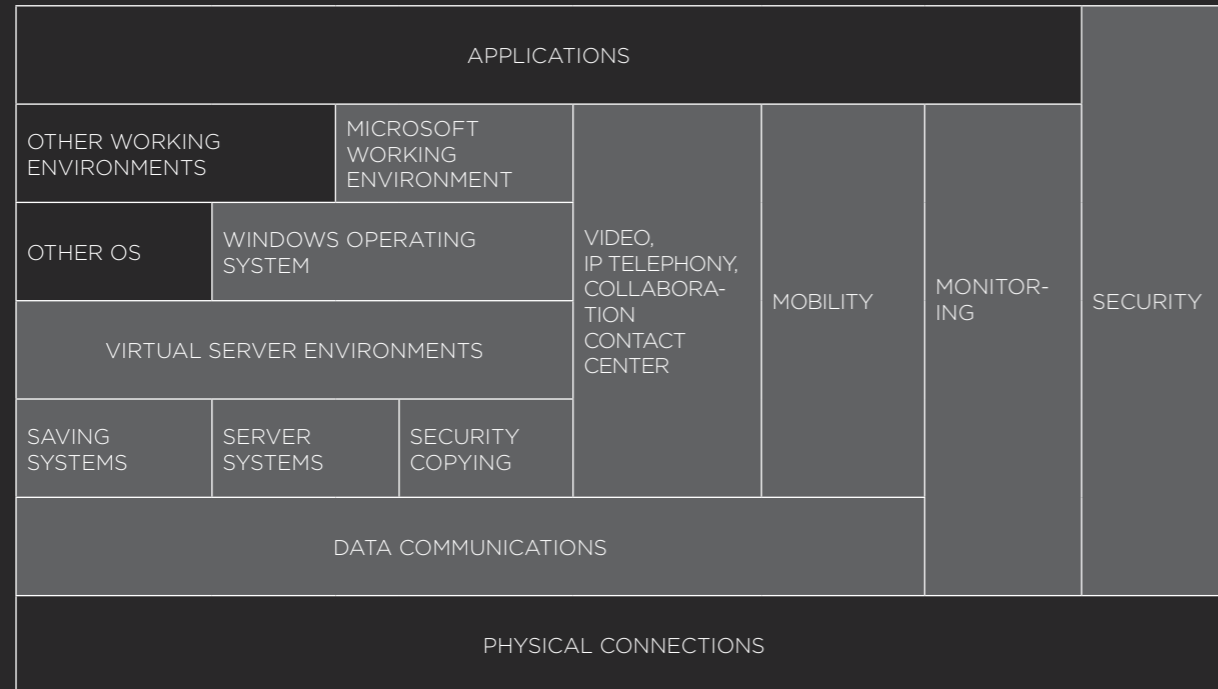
APPLICATIONS

OTHER WORKING ENVIRONMENTS

MICROSOFT WORKING ENVIRONMENT

OTHER OS

WINDOWS OPERATING SYSTEM

VIRTUAL SERVER ENVIRONMENTS

SAVING SYSTEMS

SERVER SYSTEMS

SECURITY COPYING

VIDEO, IP TELEPHONY, COLLABORATION CONTACT CENTER

MOBILITY

MONITORING

SECURITY

DATA COMMUNICATIONS

PHYSICAL CONNECTIONS